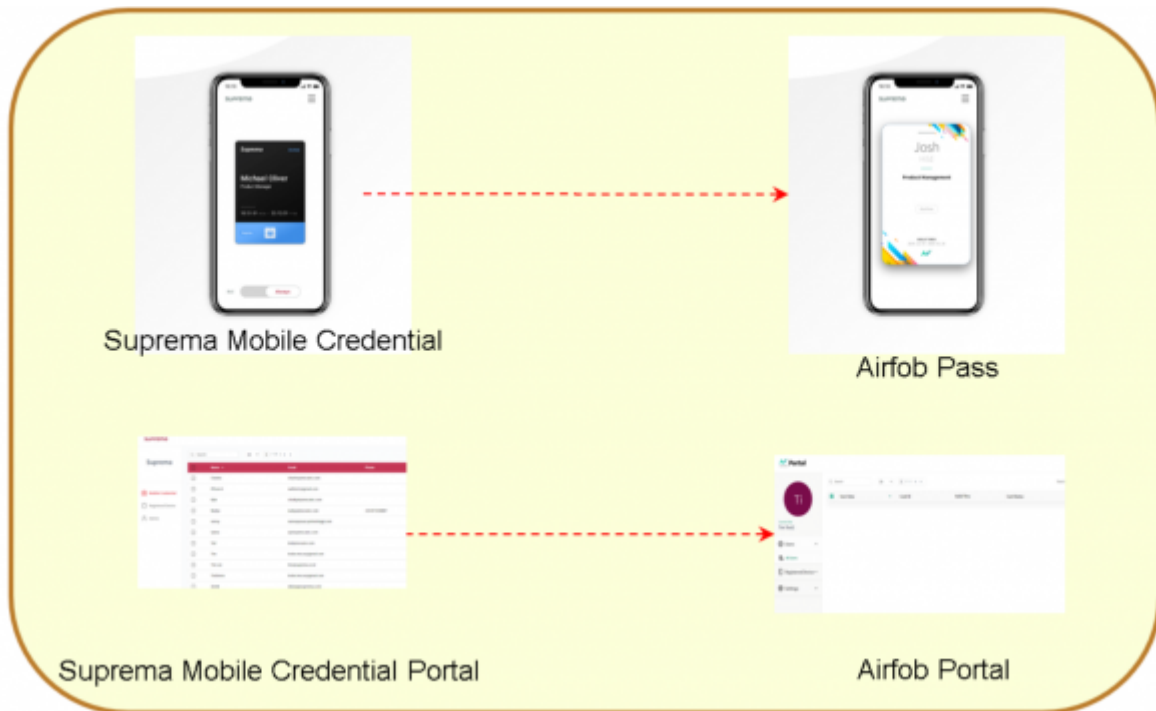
suprema

Suprema

Michael Oliver
Product Manager

Suprema Mobile Credential

suprema

Josh

Product Management

Airfob Pass

suprema

Suprema

Airfob Portal

Ti

Suprema Mobile Credential Portal

Airfob Portal